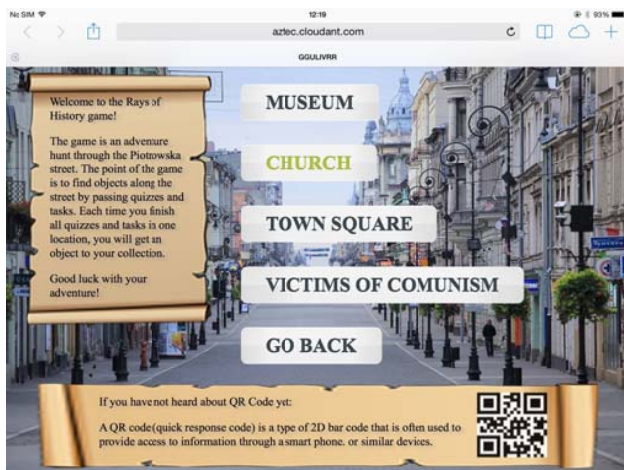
No SIM
12:19
93%
aztec.cloudant.com
GGULIVRR

Welcome to the Rays of History game!

The game is an advenure hunt through the Piotrowska street. The point of the game is to find objects along the street by passing quizzes and tasks. Each time you finish all quizzes and tasks is one location, you will get an object to your collection.

Good luck with your adventure!

MUSEUM

CHURCH

TOWN SQUARE

VICTIMS OF COMUNISM

GO BACK

If you havenot heard about QR Code yet:

A QR code(quick response code) is a type of 2D bar code that is often used to provide access to information through asmart phone. or similar devices.